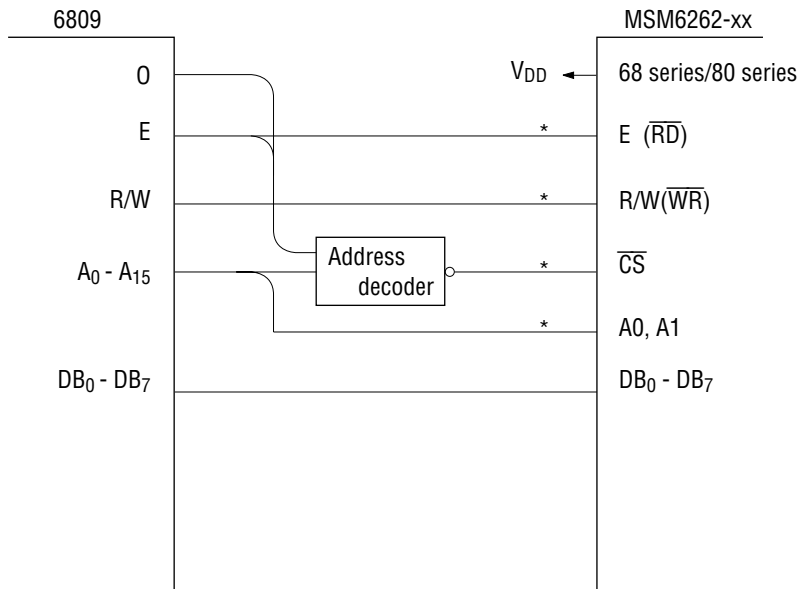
6809

O

E

R/W

$A_0$ - $A_{15}$

$DB_0$ - $DB_7$

Address decoder

MSM6262-xx

$V_{DD}$

68 series/80 series

*

E ($\overline{RD}$)

*

R/W($\overline{WR}$)

*

$\overline{CS}$

*

A0, A1

$DB_0$ - $DB_7$